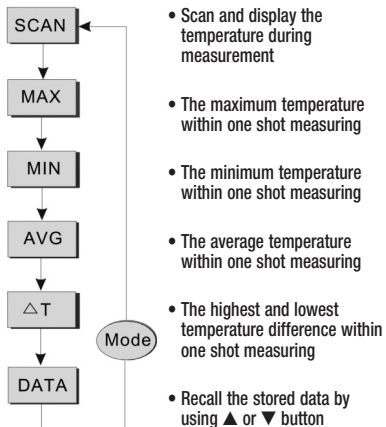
SCAN

MAX

MIN

AVG

△T

DATA

Mode

• Scan and display the temperature during measurement

• The maximum temperature within one shot measuring

• The minimum temperature within one shot measuring

• The average temperature within one shot measuring

• The highest and lowest temperature difference within one shot measuring

• Recall the stored data by using ▲ or ▼ button